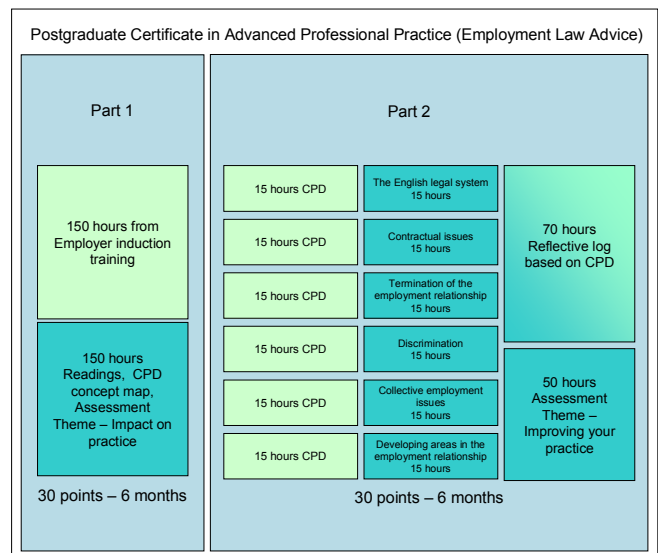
Postgraduate Certificate in Advanced Professional Practice (Employment Law Advice)

Part 1

150 hours from Employer induction training

150 hours Readings, CPD concept map, Assessment Theme – Impact on practice

30 points – 6 months

Part 2

15 hours CPD

The English legal system 15 hours

15 hours CPD

Contractual issues 15 hours

15 hours CPD

Termination of the employment relationship 15 hours

15 hours CPD

Discrimination 15 hours

15 hours CPD

Collective employment issues 15 hours

15 hours CPD

Developing areas in the employment relationship 15 hours

70 hours Reflective log based on CPD

50 hours Assessment Theme – Improving your practice

30 points – 6 months